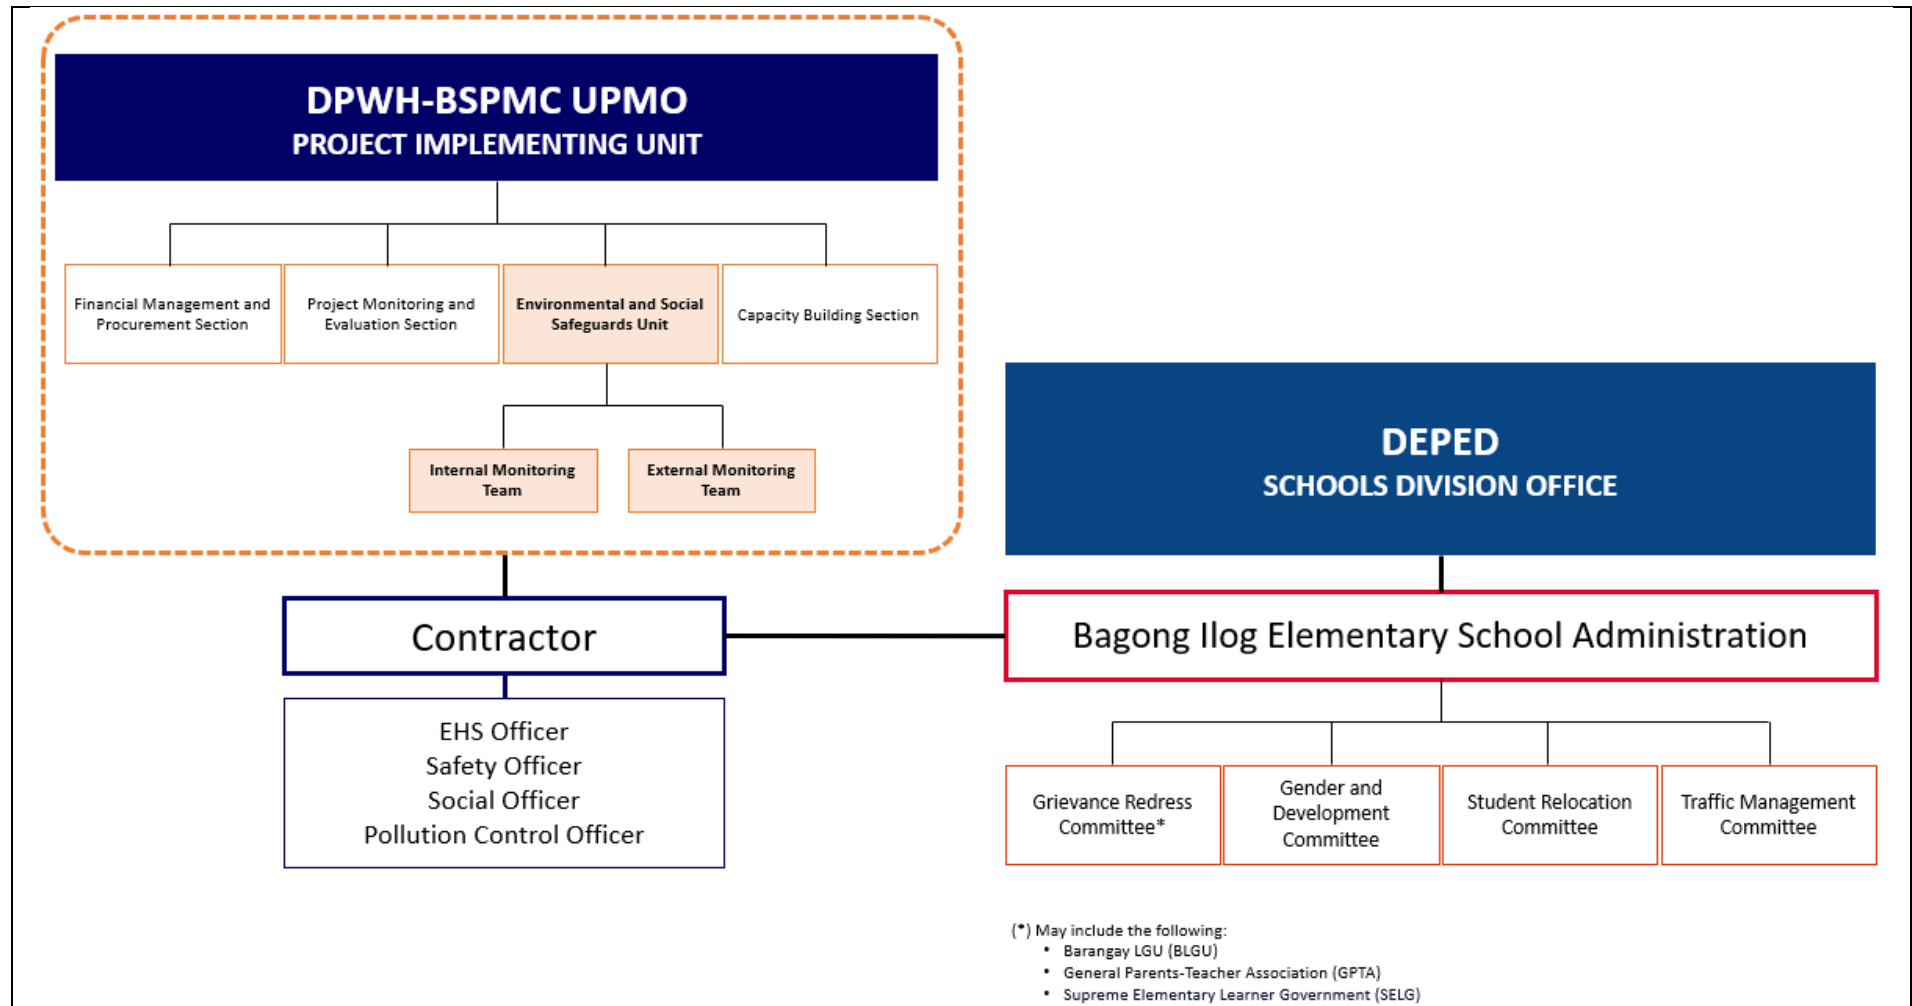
DPWH-BSPMC UPMO
PROJECT IMPLEMENTING UNIT

Financial Management and Procurement Section

Project Monitoring and Evaluation Section

Environmental and Social Safeguards Unit

Capacity Building Section

Internal Monitoring Team

External Monitoring Team

DEPED
SCHOOLS DIVISION OFFICE

Contractor

Bagong Ilog Elementary School Administration

EHS Officer
Safety Officer
Social Officer
Pollution Control Officer

Grievance Redress Committee*

Gender and Development Committee

Student Relocation Committee

Traffic Management Committee

(*) May include the following:
• Barangay LGU (BLGU)
• General Parents-Teacher Association (GPTA)
• Supreme Elementary Learner Government (SELG)